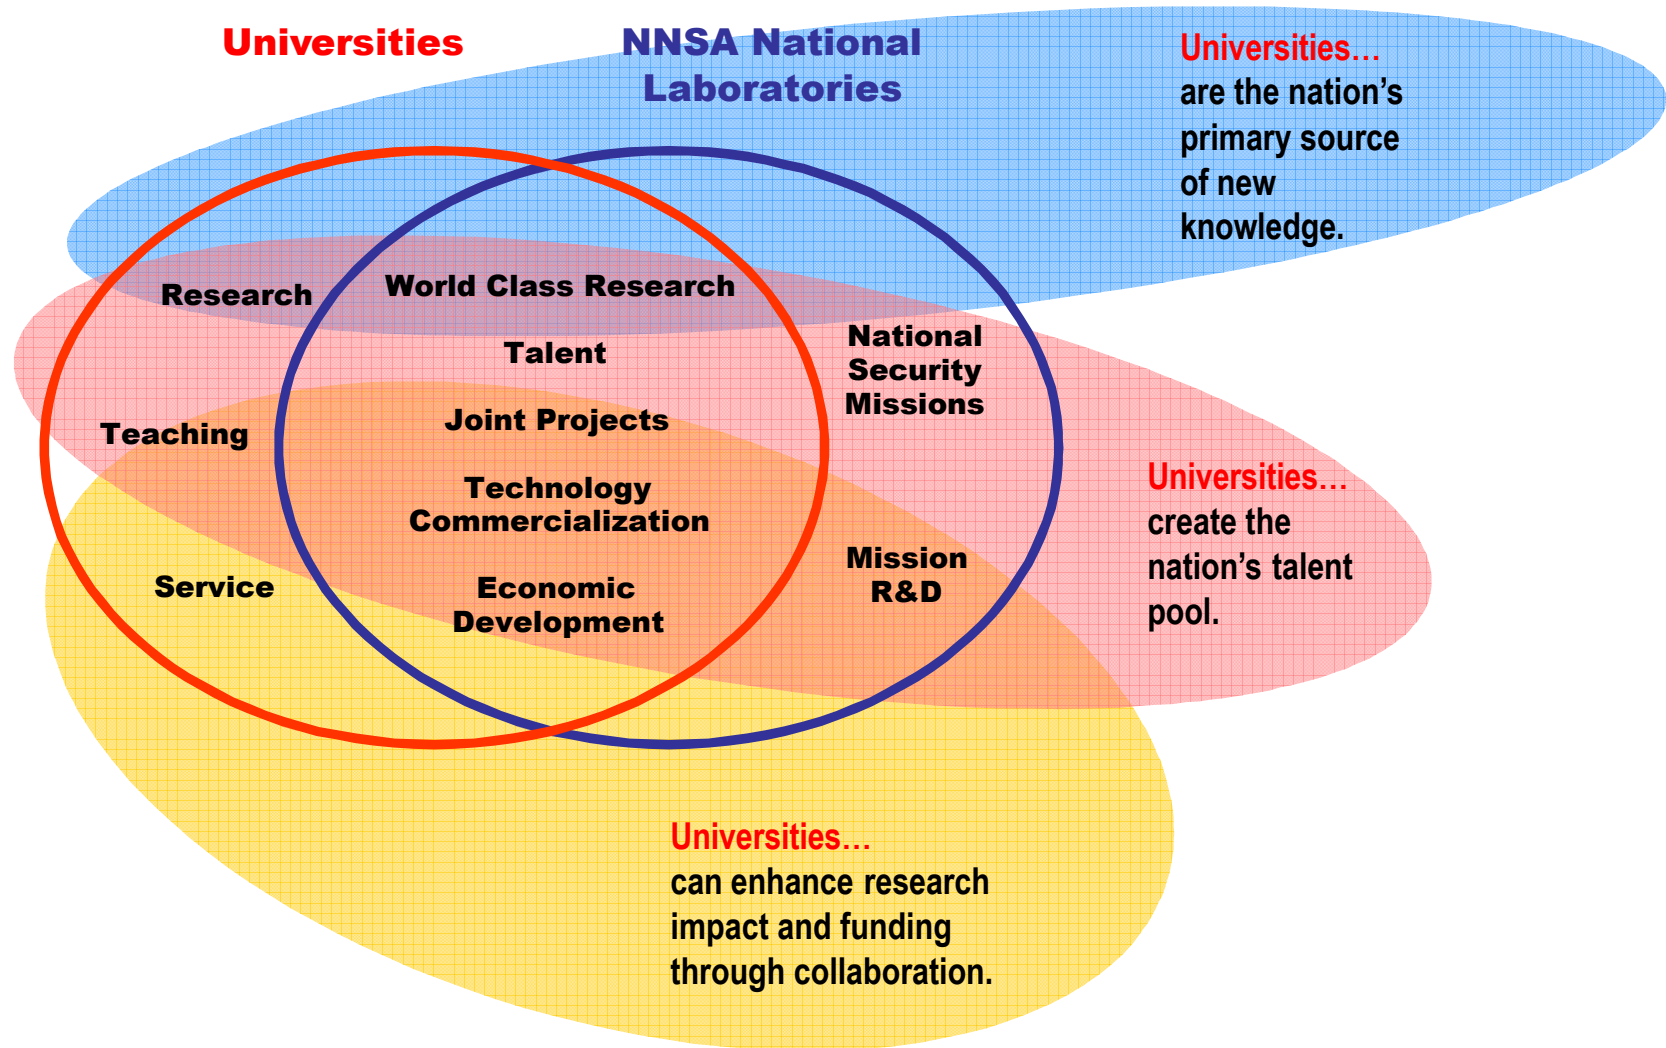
Universities

NNSA National Laboratories

Universities…
are the nation's primary source of new knowledge.

Research

World Class Research

Talent

National Security Missions

Teaching

Joint Projects

Technology Commercialization

Universities…
create the nation's talent pool.

Service

Economic Development

Mission R&D

Universities…
can enhance research impact and funding through collaboration.